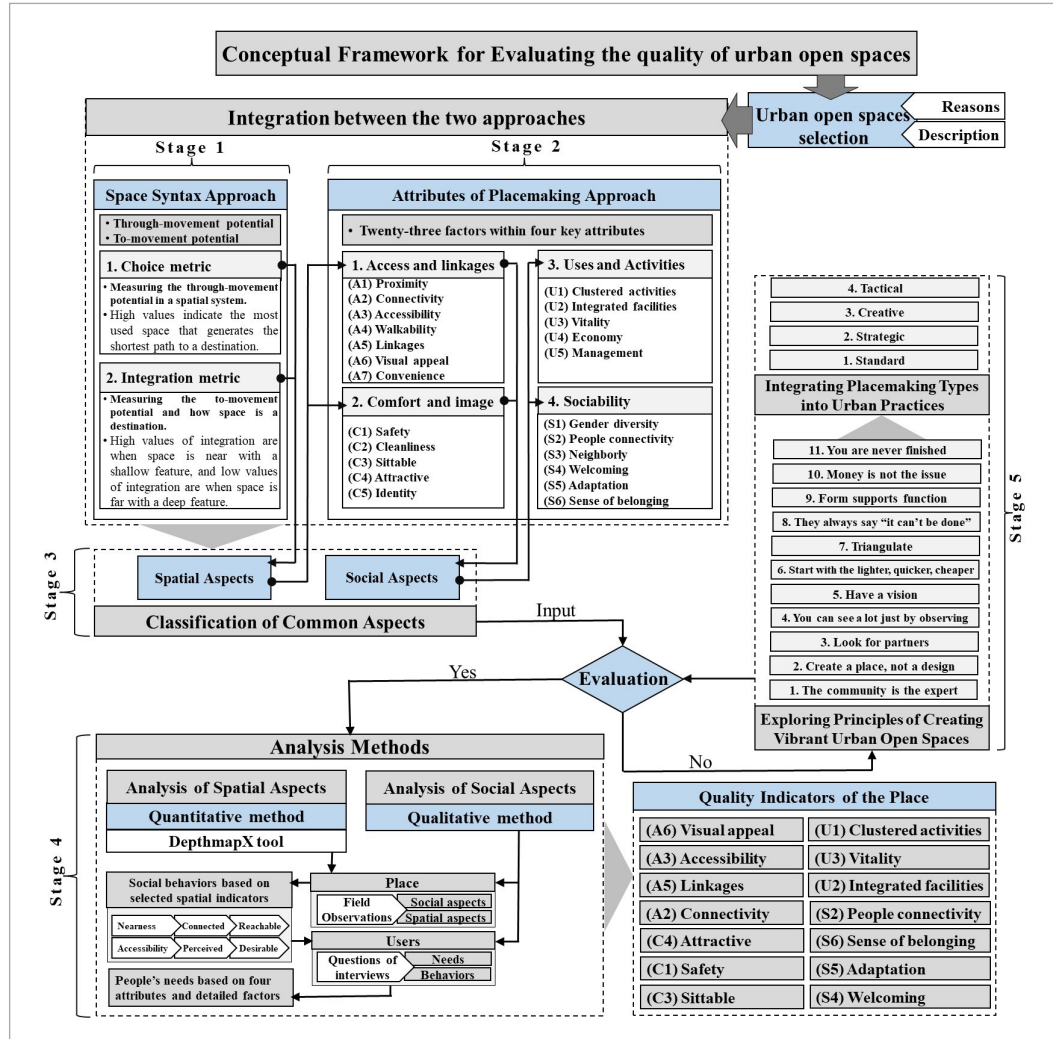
Conceptual Framework for Evaluating the quality of urban open spaces

Integration between the two approaches

Urban open spaces selection

Reasons

Description

Stage 1

Stage 2

Space Syntax Approach

• Through-movement potential
• To-movement potential

1. Choice metric

• Measuring the through-movement potential in a spatial system.
• High values indicate the most used space that generates the shortest path to a destination.

2. Integration metric

• Measuring the to-movement potential and how space is a destination.
• High values of integration are when space is near with a shallow feature, and low values of integration are when space is far with a deep feature.

Attributes of Placemaking Approach

• Twenty-three factors within four key attributes

1. Access and linkages

(A1) Proximity
(A2) Connectivity
(A3) Accessibility
(A4) Walkability
(A5) Linkages
(A6) Visual appeal
(A7) Convenience

2. Comfort and image

(C1) Safety
(C2) Cleanliness
(C3) Sittable
(C4) Attractive
(C5) Identity

3. Uses and Activities

(U1) Clustered activities
(U2) Integrated facilities
(U3) Vitality
(U4) Economy
(U5) Management

4. Sociability

(S1) Gender diversity
(S2) People connectivity
(S3) Neighborly
(S4) Welcoming
(S5) Adaptation
(S6) Sense of belonging

Stage 3

Spatial Aspects

Social Aspects

Classification of Common Aspects

Input

Evaluation

Yes

No

4. Tactical

3. Creative

2. Strategic

1. Standard

Integrating Placemaking Types into Urban Practices

11. You are never finished

10. Money is not the issue

9. Form supports function

8. They always say "it can't be done"

7. Triangulate

6. Start with the lighter, quicker, cheaper

5. Have a vision

4. You can see a lot just by observing

3. Look for partners

2. Create a place, not a design

1. The community is the expert

Exploring Principles of Creating Vibrant Urban Open Spaces

Stage 5

Stage 4

Analysis Methods

Analysis of Spatial Aspects

Quantitative method

DepthmapX tool

Social behaviors based on selected spatial indicators

Nearness | Connected | Reachable

Accessibility | Perceived | Desirable

People's needs based on four attributes and detailed factors

Analysis of Social Aspects

Qualitative method

Place

Field Observations

Social aspects

Spatial aspects

Users

Questions of interviews

Needs

Behaviors

Quality Indicators of the Place

| (A6) Visual appeal | (U1) Clustered activities |
|---|---|
| (A3) Accessibility | (U3) Vitality |
| (A5) Linkages | (U2) Integrated facilities |
| (A2) Connectivity | (S2) People connectivity |
| (C4) Attractive | (S6) Sense of belonging |
| (C1) Safety | (S5) Adaptation |
| (C3) Sittable | (S4) Welcoming |